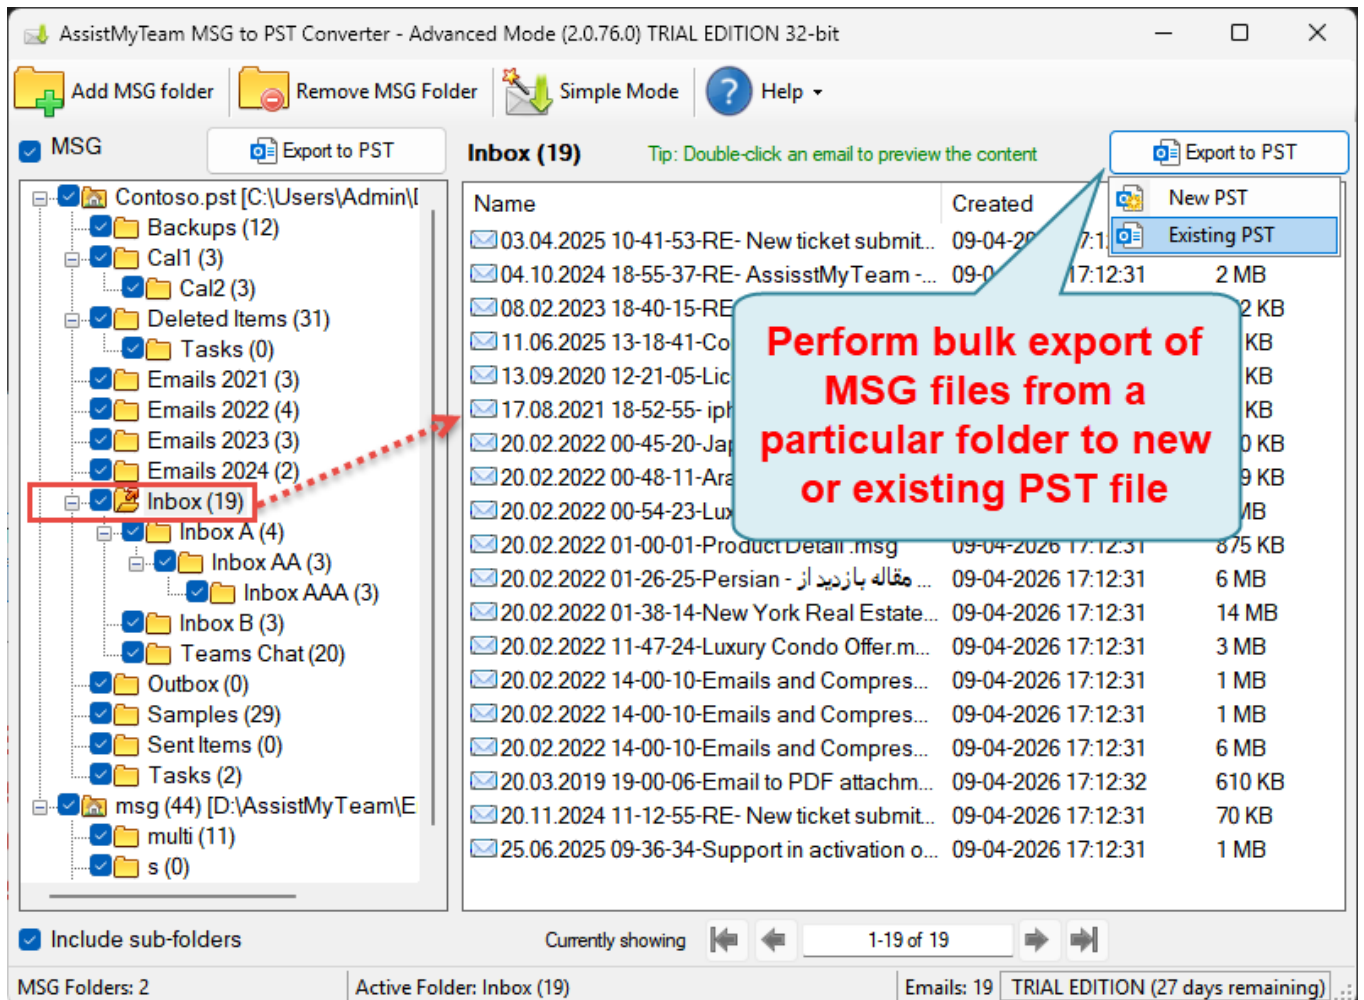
AssistMyTeam MSG to PST Converter - Advanced Mode (2.0.76.0) TRIAL EDITION 32-bit

Add MSG folder | Remove MSG Folder | Simple Mode | Help

MSG | Export to PST

Contoso.pst [C:\Users\Admin\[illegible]
Backups (12)
Cal1 (3)
Cal2 (3)
Deleted Items (31)
Tasks (0)
Emails 2021 (3)
Emails 2022 (4)
Emails 2023 (3)
Emails 2024 (2)
Inbox (19)
Inbox A (4)
Inbox AA (3)
Inbox AAA (3)
Inbox B (3)
Teams Chat (20)
Outbox (0)
Samples (29)
Sent Items (0)
Tasks (2)
msg (44) [D:\AssistMyTeam\E
multi (11)
s (0)

Inbox (19) Tip: Double-click an email to preview the content

Export to PST
New PST
Existing PST

| Name | Created | |
|---|---|---|
| 03.04.2025 10-41-53-RE- New ticket submit... | 09-04-2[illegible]7:1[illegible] | |
| 04.10.2024 18-55-37-RE- AssisstMyTeam -... | 09-0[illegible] 17:12:31 | 2 MB |
| 08.02.2023 18-40-15-RE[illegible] | | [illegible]2 KB |
| 11.06.2025 13-18-41-Co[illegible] | | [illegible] KB |
| 13.09.2020 12-21-05-Lic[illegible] | | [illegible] KB |
| 17.08.2021 18-52-55- iph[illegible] | | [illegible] KB |
| 20.02.2022 00-45-20-Ja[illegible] | | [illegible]0 KB |
| 20.02.2022 00-48-11-Ara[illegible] | | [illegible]9 KB |
| 20.02.2022 00-54-23-Lu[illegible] | | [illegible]MB |
| 20.02.2022 01-00-01-Product Detail .msg | 09-04-2026 17:12:31 | 875 KB |
| 20.02.2022 01-26-25-Persian - مقاله بازدید از ... | 09-04-2026 17:12:31 | 6 MB |
| 20.02.2022 01-38-14-New York Real Estate... | 09-04-2026 17:12:31 | 14 MB |
| 20.02.2022 11-47-24-Luxury Condo Offer.m... | 09-04-2026 17:12:31 | 3 MB |
| 20.02.2022 14-00-10-Emails and Compres... | 09-04-2026 17:12:31 | 1 MB |
| 20.02.2022 14-00-10-Emails and Compres... | 09-04-2026 17:12:31 | 1 MB |
| 20.02.2022 14-00-10-Emails and Compres... | 09-04-2026 17:12:31 | 6 MB |
| 20.03.2019 19-00-06-Email to PDF attachm... | 09-04-2026 17:12:32 | 610 KB |
| 20.11.2024 11-12-55-RE- New ticket submit... | 09-04-2026 17:12:31 | 70 KB |
| 25.06.2025 09-36-34-Support in activation o... | 09-04-2026 17:12:31 | 1 MB |

Perform bulk export of MSG files from a particular folder to new or existing PST file

Include sub-folders
Currently showing 1-19 of 19

MSG Folders: 2 | Active Folder: Inbox (19) | Emails: 19 | TRIAL EDITION (27 days remaining)